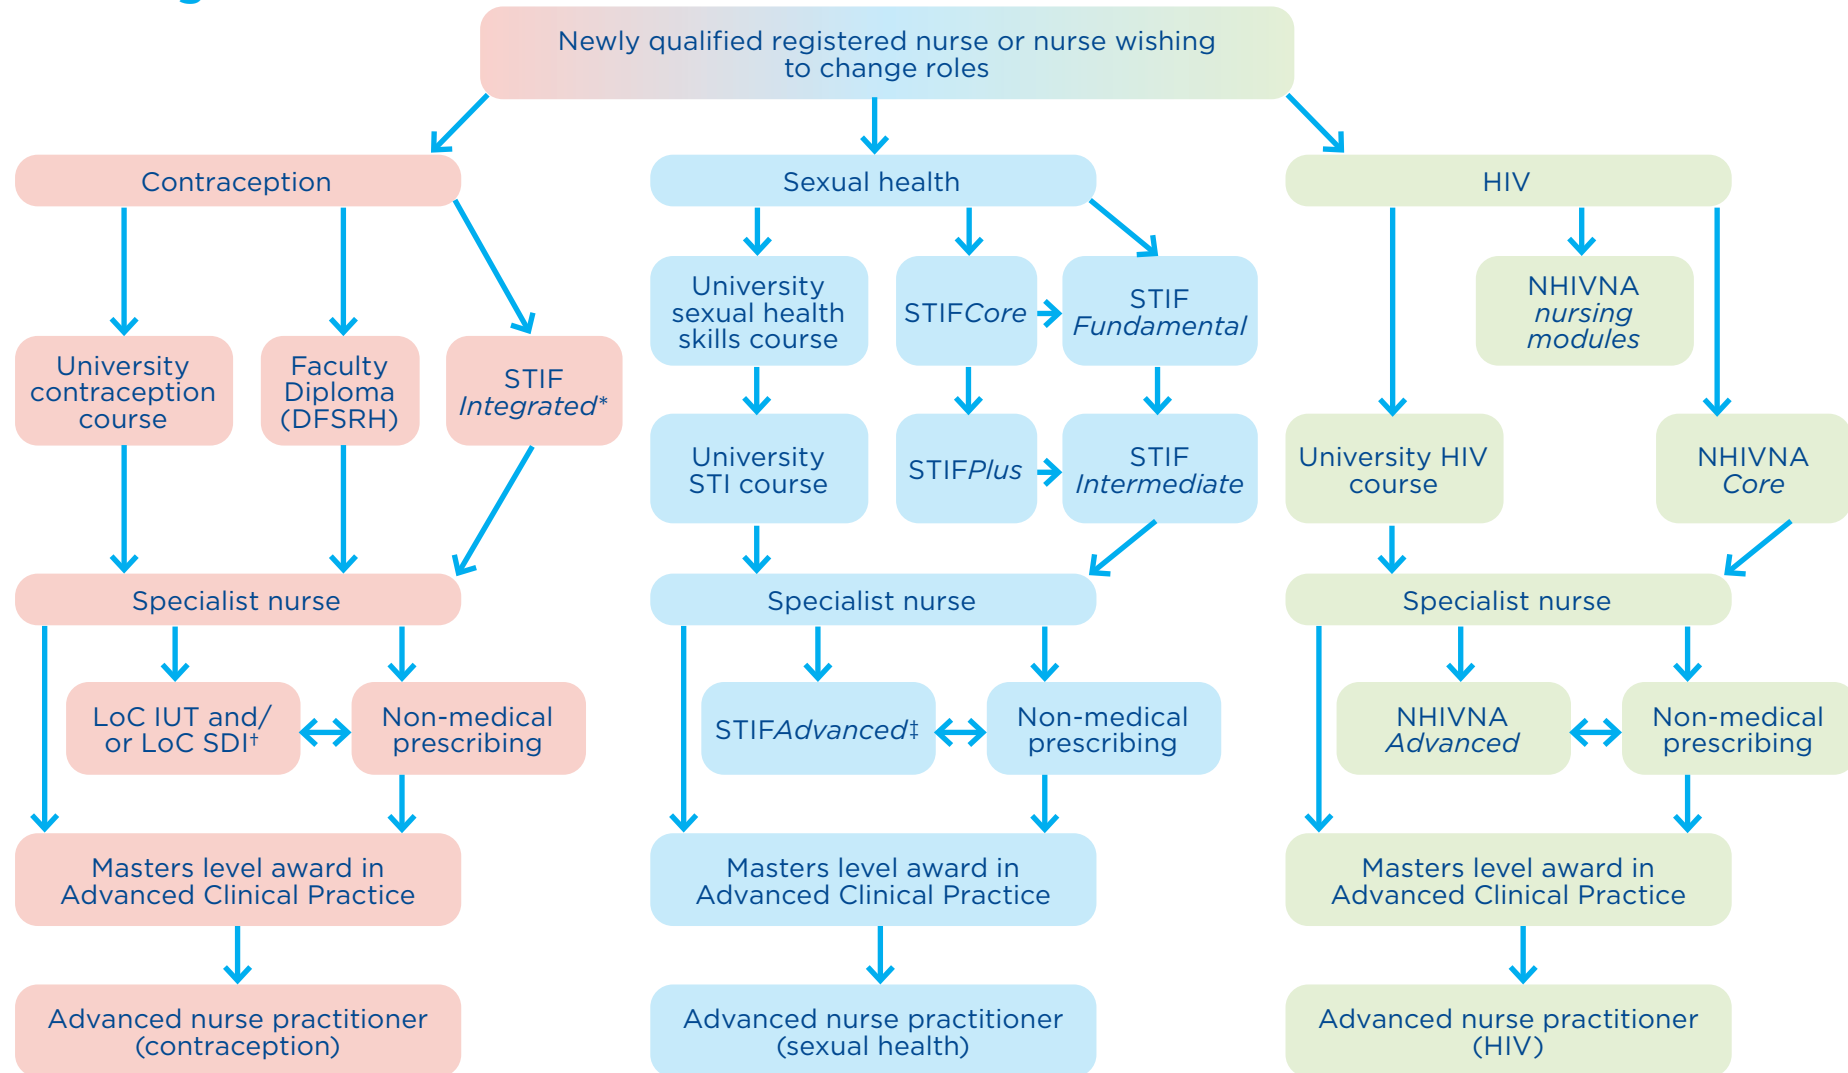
Newly qualified registered nurse or nurse wishing to change roles

Contraception

University contraception course

Faculty Diploma (DFSRH)

STIF *Integrated**

Specialist nurse

LoC IUT and/ or LoC SDI$^{\dagger}$

Non-medical prescribing

Masters level award in Advanced Clinical Practice

Advanced nurse practitioner (contraception)

Sexual health

University sexual health skills course

STIF*Core*

STIF *Fundamental*

University STI course

STIF*Plus*

STIF *Intermediate*

Specialist nurse

STIF*Advanced*‡

Non-medical prescribing

Masters level award in Advanced Clinical Practice

Advanced nurse practitioner (sexual health)

HIV

NHIVNA *nursing modules*

University HIV course

NHIVNA *Core*

Specialist nurse

NHIVNA *Advanced*

Non-medical prescribing

Masters level award in Advanced Clinical Practice

Advanced nurse practitioner (HIV)